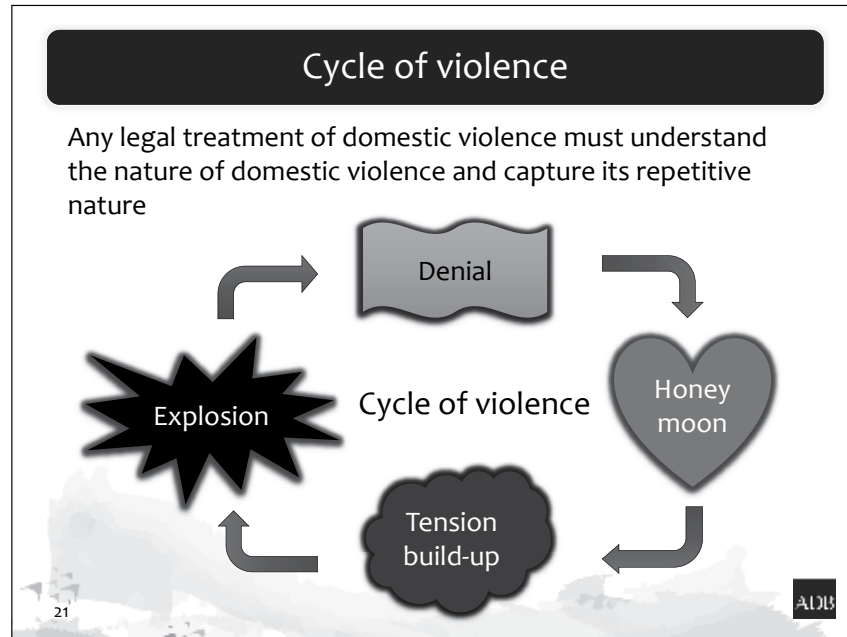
Cycle of violence

Any legal treatment of domestic violence must understand the nature of domestic violence and capture its repetitive nature

Denial

Honey moon

Tension build-up

Explosion

Cycle of violence

21

ADB